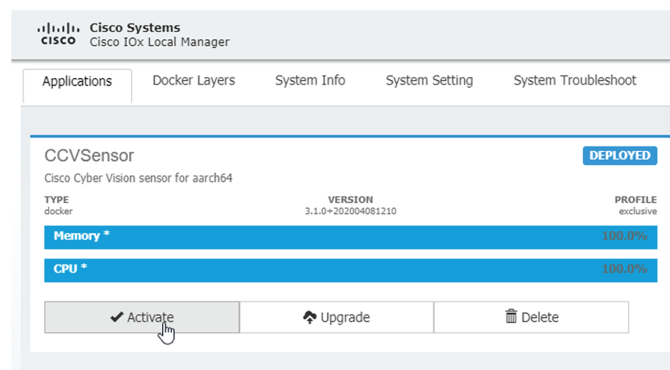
CISCO Cisco Systems
Cisco IOx Local Manager

Applications
Docker Layers
System Info
System Setting
System Troubleshoot

CCVSensor
DEPLOYED
Cisco Cyber Vision sensor for aarch64

| TYPE | VERSION | PROFILE |
|---|---|---|
| docker | 3.1.0+202004081210 | exclusive |

Memory * 100.0%

CPU * 100.0%

Activate
Upgrade
Delete